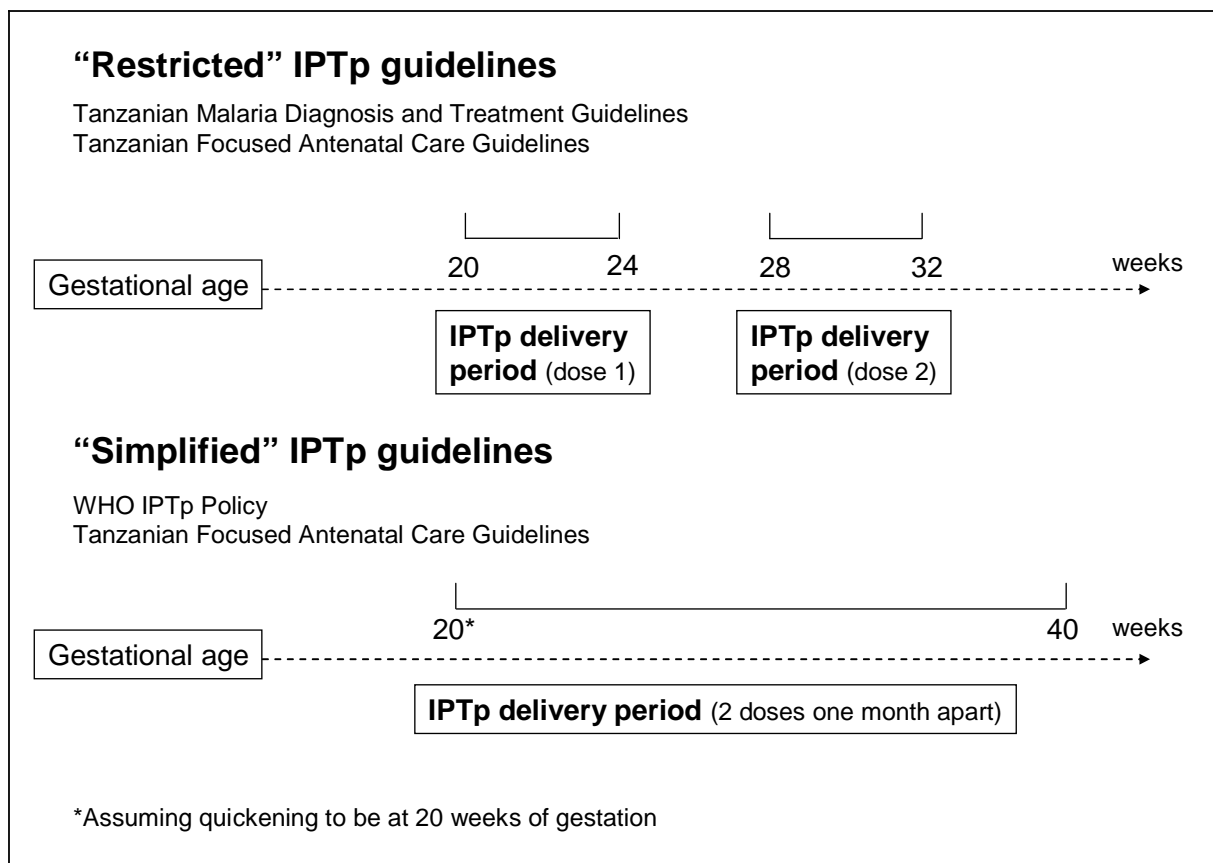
"Restricted" IPTp guidelines

Tanzanian Malaria Diagnosis and Treatment Guidelines
Tanzanian Focused Antenatal Care Guidelines

20 24 28 32 weeks

Gestational age

IPTp delivery period (dose 1)

IPTp delivery period (dose 2)

"Simplified" IPTp guidelines

WHO IPTp Policy
Tanzanian Focused Antenatal Care Guidelines

20* 40 weeks

Gestational age

IPTp delivery period (2 doses one month apart)

*Assuming quickening to be at 20 weeks of gestation